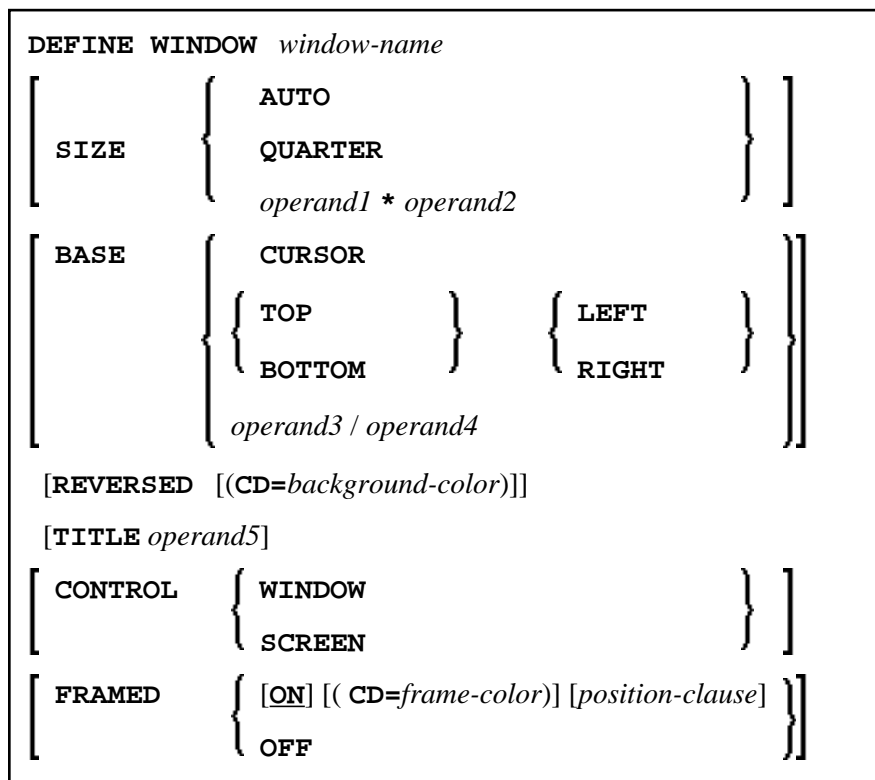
DEFINE WINDOW window-name

SIZE AUTO
QUARTER
operand1 * operand2

BASE CURSOR
TOP LEFT
BOTTOM RIGHT
operand3 / operand4

[REVERSED [(CD=background-color)]]

[TITLE operand5]

CONTROL WINDOW
SCREEN

FRAMED [ON] [( CD=frame-color)] [position-clause]
OFF